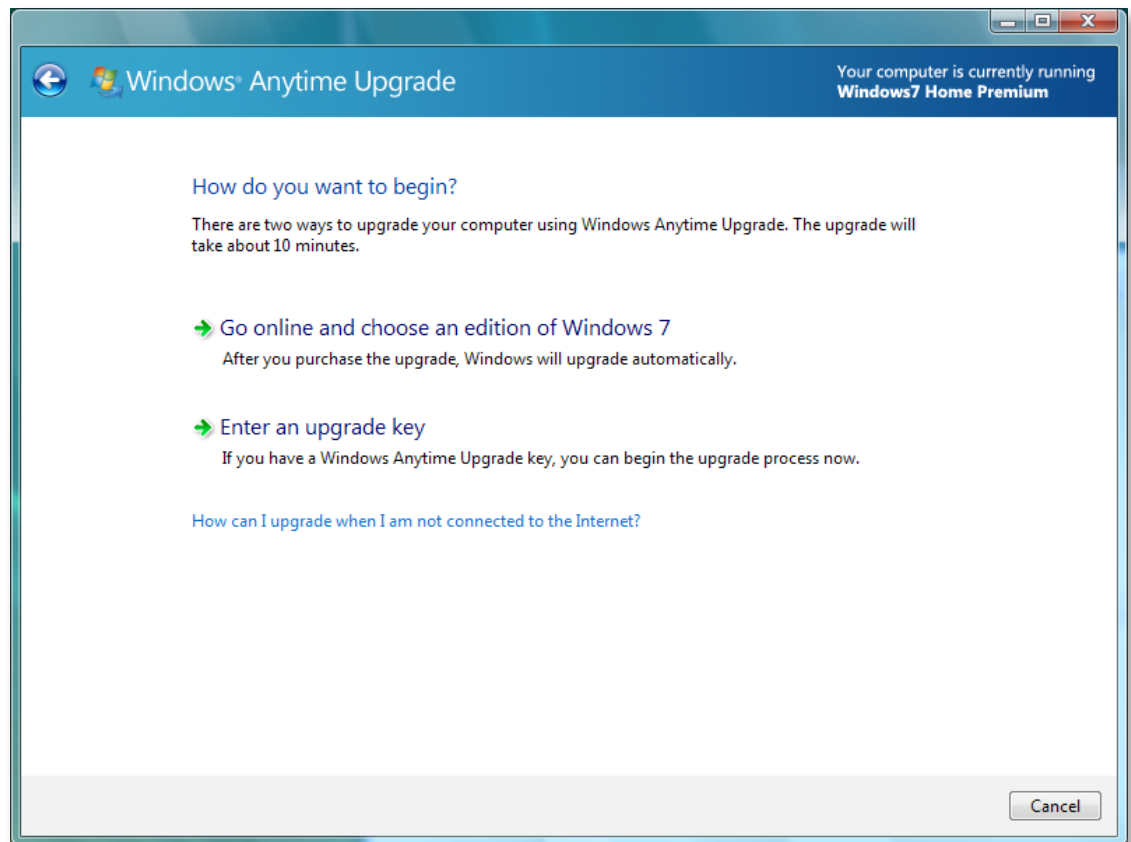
Windows® Anytime Upgrade

Your computer is currently running
Windows7 Home Premium

How do you want to begin?

There are two ways to upgrade your computer using Windows Anytime Upgrade. The upgrade will take about 10 minutes.

Go online and choose an edition of Windows 7
After you purchase the upgrade, Windows will upgrade automatically.

Enter an upgrade key
If you have a Windows Anytime Upgrade key, you can begin the upgrade process now.

How can I upgrade when I am not connected to the Internet?

Cancel